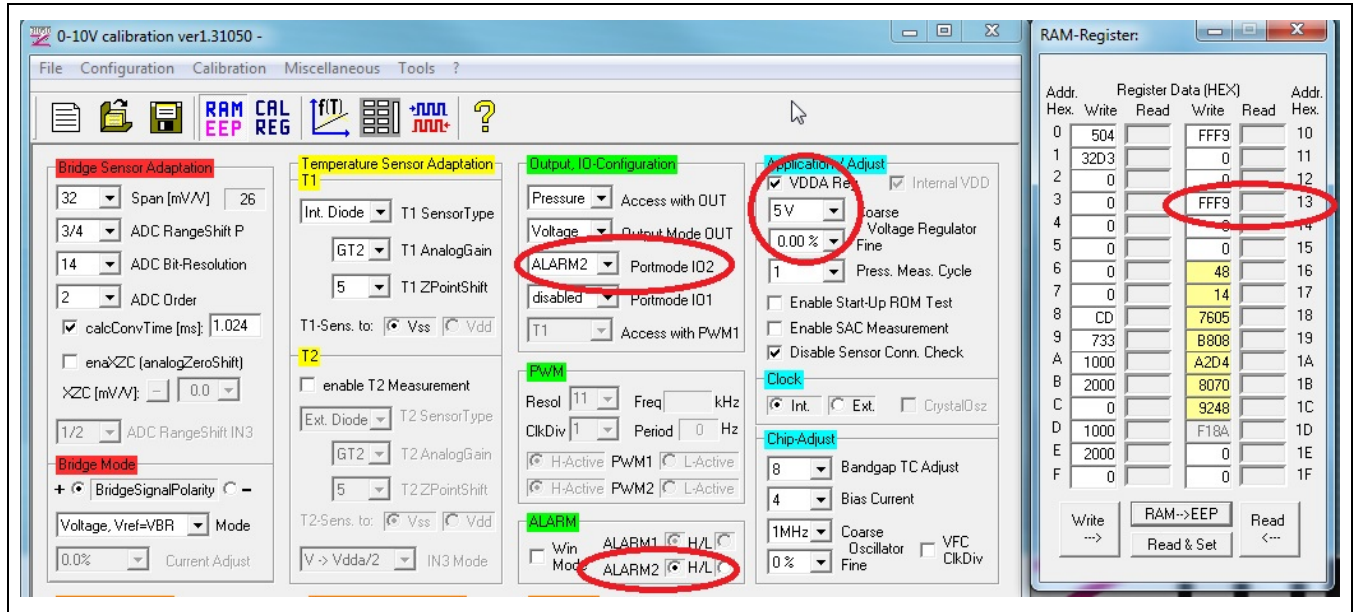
0-10V calibration ver1.31050 -

File Configuration Calibration Miscellaneous Tools ?

RAM EEP CAL REG f(T)

Bridge Sensor Adaptation
32 Span [mV/V] 26
3/4 ADC RangeShift P
14 ADC Bit-Resolution
2 ADC Order
calcConvTime [ms]: 1.024
enaXZC (analogZeroShift)
XZC [mV/V]: 0.0
1/2 ADC RangeShift IN3

Bridge Mode
+ BridgeSignalPolarity −
Voltage, Vref=VBR Mode
0.0% Current Adjust

Temperature Sensor Adaptation T1
Int. Diode T1 SensorType
GT2 T1 AnalogGain
5 T1 ZPointShift
T1-Sens. to: Vss Vdd
T2
enable T2 Measurement
Ext. Diode T2 SensorType
GT2 T2 AnalogGain
5 T2 ZPointShift
T2-Sens. to: Vss Vdd
V -> Vdda/2 IN3 Mode

Output, IO-Configuration
Pressure Access with OUT
Voltage Output Mode OUT
ALARM2 Portmode IO2
disabled Portmode IO1
T1 Access with PWM1

PWM
Resol 11 Freq kHz
ClkDiv 1 Period 0 Hz
H-Active PWM1 L-Active
H-Active PWM2 L-Active

ALARM
Win Mode ALARM1 H/L
ALARM2 H/L

Application / Adjust
VDDA Re Internal VDD
5V Coarse Voltage Regulator
0.00 % Fine
1 Press. Meas. Cycle
Enable Start-Up ROM Test
Enable SAC Measurement
Disable Sensor Conn. Check

Clock
Int. Ext. CrystalOsz

Chip-Adjust
8 Bandgap TC Adjust
4 Bias Current
1MHz Coarse Oscillator VFC ClkDiv
0 % Fine

RAM-Register:

| Addr. Hex. | Write | Read | Write | Read | Addr. Hex. |
|---|---|---|---|---|---|
| 0 | 504 | | FFF9 | | 10 |
| 1 | 32D3 | | 0 | | 11 |
| 2 | 0 | | 0 | | 12 |
| 3 | 0 | | FFF9 | | 13 |
| 4 | 0 | | 0 | | 14 |
| 5 | 0 | | 0 | | 15 |
| 6 | 0 | | 48 | | 16 |
| 7 | 0 | | 14 | | 17 |
| 8 | CD | | 7605 | | 18 |
| 9 | 733 | | B808 | | 19 |
| A | 1000 | | A2D4 | | 1A |
| B | 2000 | | 8070 | | 1B |
| C | 0 | | 9248 | | 1C |
| D | 1000 | | F18A | | 1D |
| E | 2000 | | 0 | | 1E |
| F | 0 | | 0 | | 1F |

Register Data (HEX)

Write ---> RAM-->EEP Read & Set Read <---